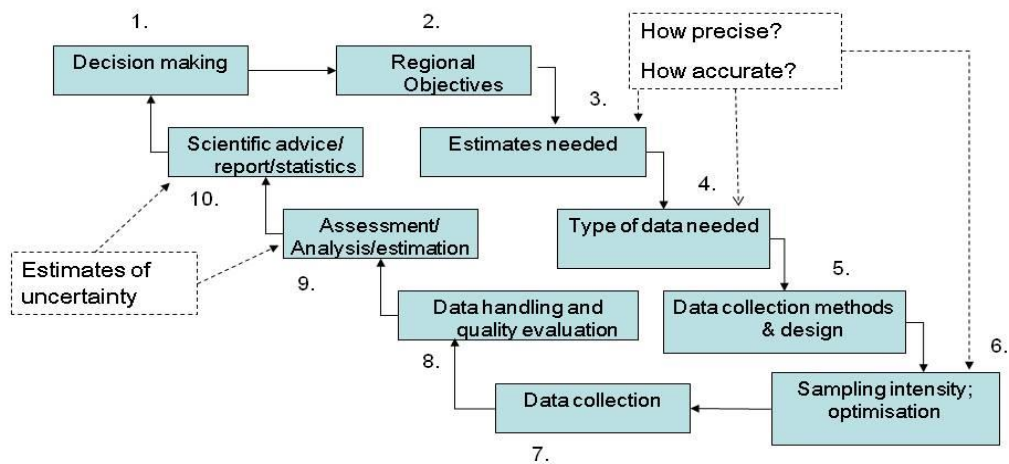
1.
Decision making

2.
Regional Objectives

How precise?
How accurate?

3.
Estimates needed

4.
Type of data needed

5.
Data collection methods & design

6.
Sampling intensity; optimisation

7.
Data collection

8.
Data handling and quality evaluation

9.
Assessment/ Analysis/estimation

10.
Scientific advice/ report/statistics

Estimates of uncertainty